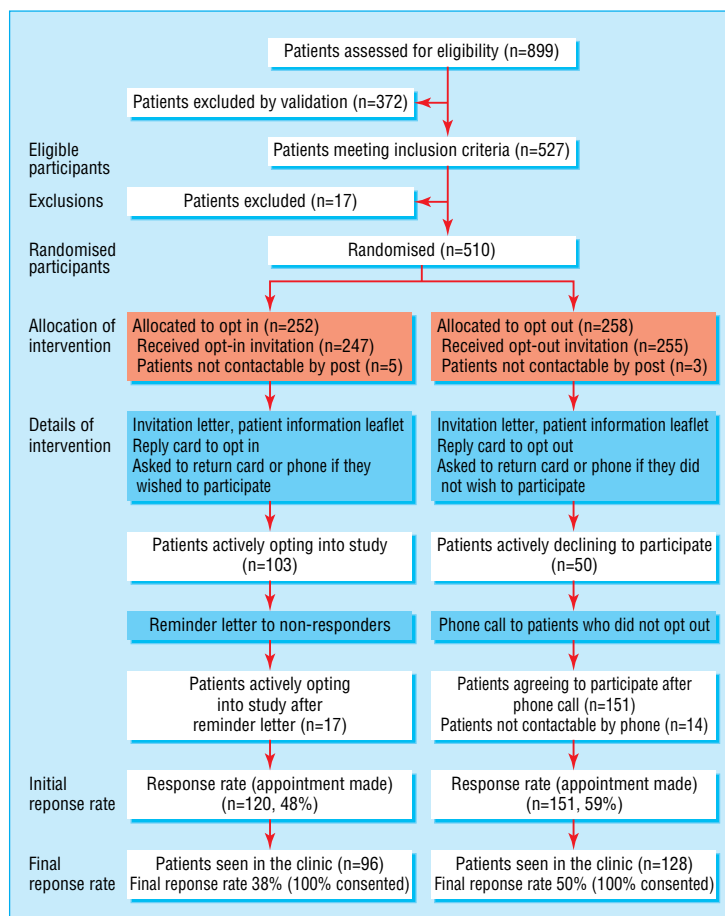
Patients assessed for eligibility (n=899)

Patients excluded by validation (n=372)

Eligible participants

Patients meeting inclusion criteria (n=527)

Exclusions

Patients excluded (n=17)

Randomised participants

Randomised (n=510)

Allocation of intervention

Allocated to opt in (n=252)
Received opt-in invitation (n=247)
Patients not contactable by post (n=5)

Allocated to opt out (n=258)
Received opt-out invitation (n=255)
Patients not contactable by post (n=3)

Details of intervention

Invitation letter, patient information leaflet
Reply card to opt in
Asked to return card or phone if they wished to participate

Invitation letter, patient information leaflet
Reply card to opt out
Asked to return card or phone if they did not wish to participate

Patients actively opting into study (n=103)

Patients actively declining to participate (n=50)

Reminder letter to non-responders

Phone call to patients who did not opt out

Patients actively opting into study after reminder letter (n=17)

Patients agreeing to participate after phone call (n=151)
Patients not contactable by phone (n=14)

Initial reponse rate

Response rate (appointment made) (n=120, 48%)

Response rate (appointment made) (n=151, 59%)

Final reponse rate

Patients seen in the clinic (n=96)
Final reponse rate 38% (100% consented)

Patients seen in the clinic (n=128)
Final reponse rate 50% (100% consented)